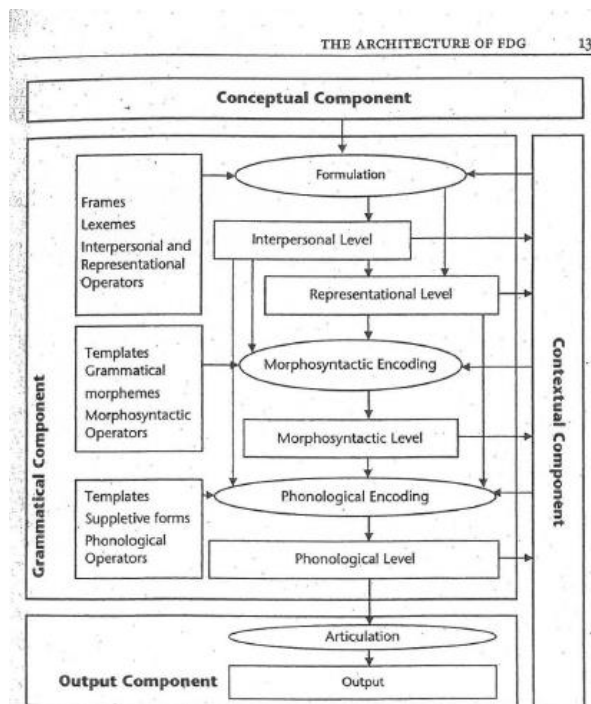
THE ARCHITECTURE OF FDG 13

Conceptual Component

Frames
Lexemes
Interpersonal and Representational Operators

Formulation

Interpersonal Level

Representational Level

Templates
Grammatical morphemes
Morphosyntactic Operators

Morphosyntactic Encoding

Morphosyntactic Level

Templates
Suppletive forms
Phonological Operators

Phonological Encoding

Phonological Level

Grammatical Component

Contextual Component

Articulation

Output Component

Output